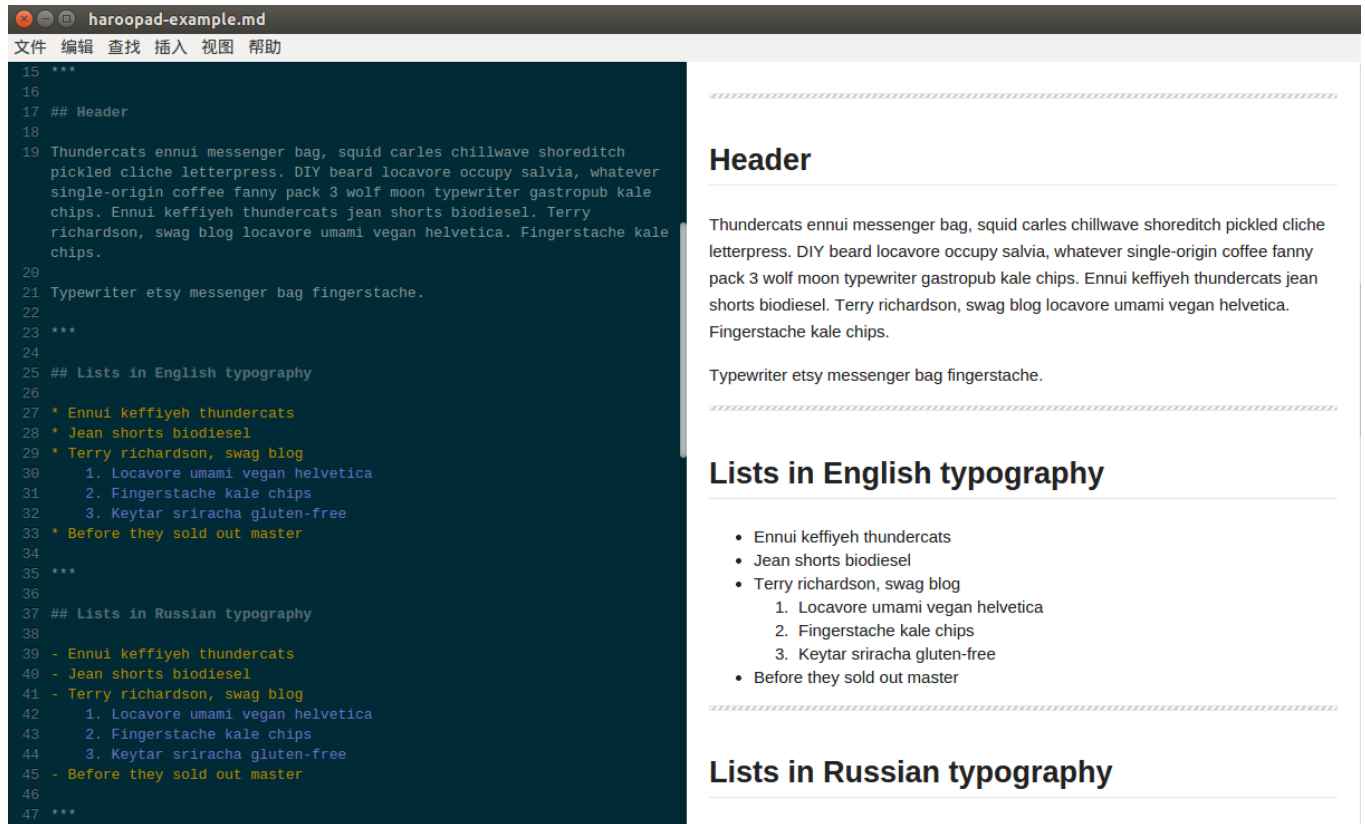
haroopad-example.md

文件 编辑 查找 插入 视图 帮助

15 ***
16
17 ## Header
18
19 Thundercats ennui messenger bag, squid carles chillwave shoreditch pickled cliche letterpress. DIY beard locavore occupy salvia, whatever single-origin coffee fanny pack 3 wolf moon typewriter gastropub kale chips. Ennui keffiyeh thundercats jean shorts biodiesel. Terry richardson, swag blog locavore umami vegan helvetica. Fingerstache kale chips.
20
21 Typewriter etsy messenger bag fingerstache.
22
23 ***
24
25 ## Lists in English typography
26
27 * Ennui keffiyeh thundercats
28 * Jean shorts biodiesel
29 * Terry richardson, swag blog
30 1. Locavore umami vegan helvetica
31 2. Fingerstache kale chips
32 3. Keytar sriracha gluten-free
33 * Before they sold out master
34
35 ***
36
37 ## Lists in Russian typography
38
39 - Ennui keffiyeh thundercats
40 - Jean shorts biodiesel
41 - Terry richardson, swag blog
42 1. Locavore umami vegan helvetica
43 2. Fingerstache kale chips
44 3. Keytar sriracha gluten-free
45 - Before they sold out master
46
47 ***

Header

Thundercats ennui messenger bag, squid carles chillwave shoreditch pickled cliche letterpress. DIY beard locavore occupy salvia, whatever single-origin coffee fanny pack 3 wolf moon typewriter gastropub kale chips. Ennui keffiyeh thundercats jean shorts biodiesel. Terry richardson, swag blog locavore umami vegan helvetica. Fingerstache kale chips.

Typewriter etsy messenger bag fingerstache.

Lists in English typography

- Ennui keffiyeh thundercats
- Jean shorts biodiesel
- Terry richardson, swag blog
1. Locavore umami vegan helvetica
2. Fingerstache kale chips
3. Keytar sriracha gluten-free
- Before they sold out master

Lists in Russian typography